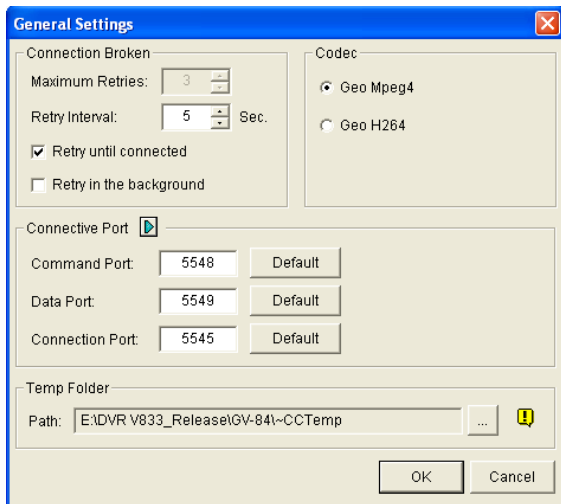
General Settings

Connection Broken

Maximum Retries: 3

Retry Interval: 5 Sec.

Retry until connected

Retry in the background

Codec

Geo Mpeg4

Geo H264

Connective Port

Command Port: 5548 Default

Data Port: 5549 Default

Connection Port: 5545 Default

Temp Folder

Path: E:\DVR V833_Release\GV-84\~CCTemp ...

OK Cancel